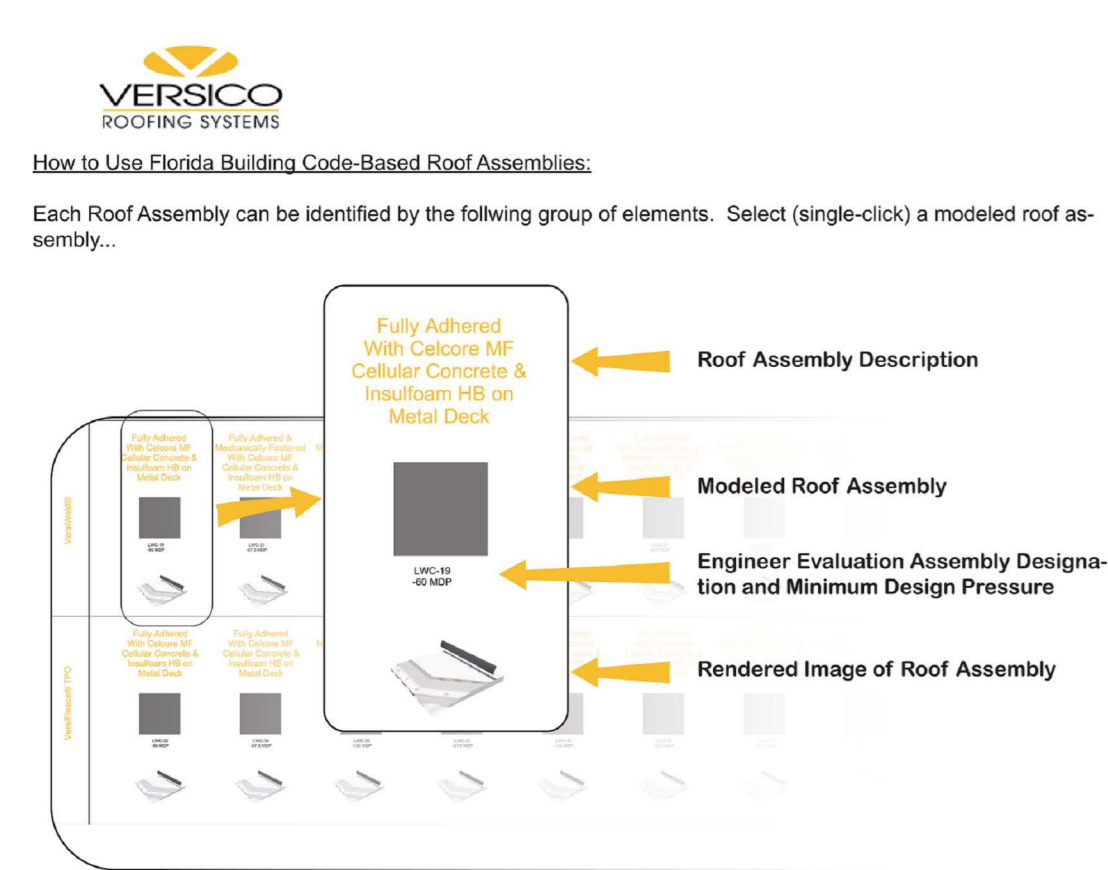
VERSICO
ROOFING SYSTEMS

How to Use Florida Building Code-Based Roof Assemblies:

Each Roof Assembly can be identified by the follwing group of elements. Select (single-click) a modeled roof assembly...

Fully Adhered With Celcore MF Cellular Concrete & Insulfoam HB on Metal Deck

Roof Assembly Description

Fully Adhered With Celcore MF Cellular Concrete & Insulfoam HB on Metal Deck

Fully Adhered & Mechanically Fastened With Celcore MF Cellular Concrete & Insulfoam HB on Metal Deck

VersiWeld®

LWC-19 -60 MDP

LWC-21 -67.5 MDP

Modeled Roof Assembly

LWC-19 -60 MDP

Engineer Evaluation Assembly Designation and Minimum Design Pressure

Fully Adhered With Celcore MF Cellular Concrete & Insulfoam HB on Metal Deck

Fully Adhered With Celcore MF Cellular Concrete & Insulfoam HB on Metal Deck

VersiFleece® TPO

Rendered Image of Roof Assembly

LWC-32 -60 MDP

LWC-34 -67.5 MDP

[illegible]